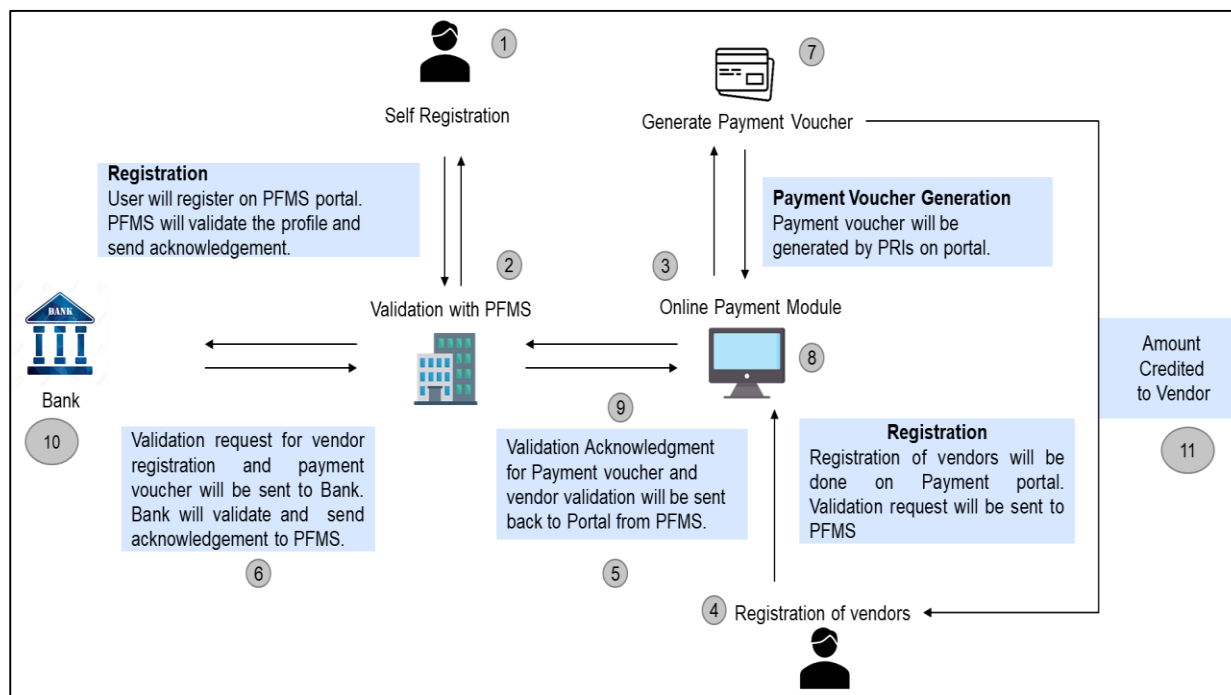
1

Self Registration

7

Generate Payment Voucher

Registration
User will register on PFMS portal. PFMS will validate the profile and send acknowledgement.

Payment Voucher Generation
Payment voucher will be generated by PRIs on portal.

2

3

Validation with PFMS

Online Payment Module

BANK

Bank

8

Amount Credited to Vendor

10

9

Validation request for vendor registration and payment voucher will be sent to Bank. Bank will validate and send acknowledgement to PFMS.

Validation Acknowledgment for Payment voucher and vendor validation will be sent back to Portal from PFMS.

Registration
Registration of vendors will be done on Payment portal. Validation request will be sent to PFMS

11

6

5

4 Registration of vendors